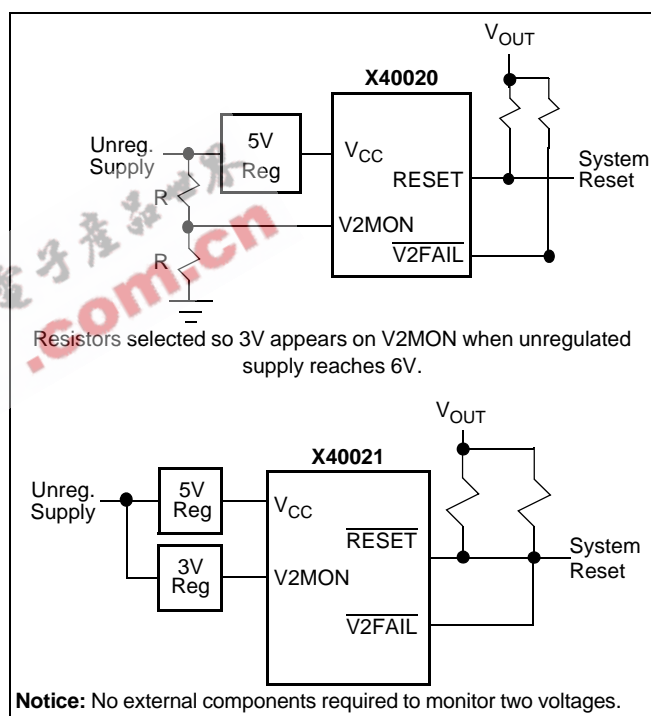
$V_{OUT}$

X40020

Unreg. Supply

5V Reg

$V_{CC}$

RESET

System Reset

R

V2MON

$\overline{\text{V2FAIL}}$

R

.com.cn

Resistors selected so 3V appears on V2MON when unregulated supply reaches 6V.

$V_{OUT}$

X40021

Unreg. Supply

5V Reg

$V_{CC}$

$\overline{\text{RESET}}$

System Reset

3V Reg

V2MON

$\overline{\text{V2FAIL}}$

**Notice:** No external components required to monitor two voltages.